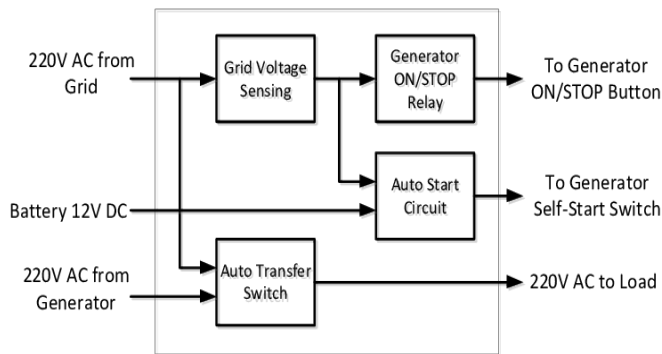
220V AC from Grid

Grid Voltage Sensing

Generator ON/STOP Relay

To Generator ON/STOP Button

Auto Start Circuit

Battery 12V DC

To Generator Self-Start Switch

220V AC from Generator

Auto Transfer Switch

220V AC to Load